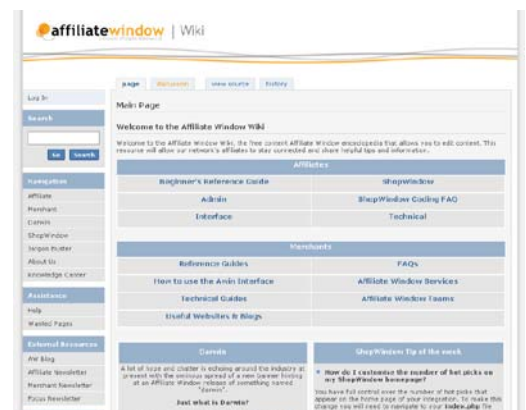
affiliatewindow | Wiki

page | discussion | view source | history

Log in

Search

Go | Search

Navigation
Affiliate
Merchant
Darwin
ShopWindow
Jargon Buster
About Us
Knowledge Center

Assistance
Help
Wanted Pages

External Resources
AW Blog
Affiliate Newsletter
Merchant Newsletter
Focus Newsletter

Main Page

Welcome to the Affiliate Window Wiki

Welcome to the Affiliate Window Wiki, the free content Affiliate Window encyclopedia that allows you to edit content. This resource will allow our network's affiliates to stay connected and share helpful tips and information.

| Affiliates | |
|---|---|
| Beginner's Reference Guide | ShopWindow |
| Admin | ShopWindow Coding FAQ |
| Interface | Technical |

| Merchants | |
|---|---|
| Reference Guides | FAQs |
| How to use the Admin Interface | Affiliate Window Services |
| Technical Guides | Affiliate Window Teams |
| Useful Websites & Blogs | |

Darwin

A lot of hype and chatter is echoing around the industry at present with the ominous spread of a new banner hinting at an Affiliate Window release of something named "darwin".

Just what is Darwin?

ShopWindow Tip of the week

How do I customise the number of hot picks on my ShopWindow homepage?

You have full control over the number of hot picks that appear on the home page of your integration. To make this change you will need to navigate to your index.php file